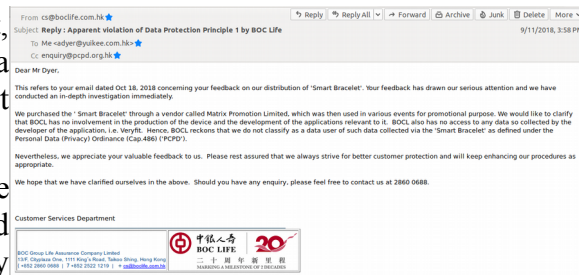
From cs@boclife.com.hk
Subject Reply : Apparent violation of Data Protection Principle 1 by BOC Life
To Me <adyer@yuikee.com.hk>
Cc enquiry@pcpd.org.hk

Reply | Reply All | Forward | Archive | Junk | Delete | More

9/11/2018, 3:58 PM

Dear Mr Dyer,

This refers to your email dated Oct 18, 2018 concerning your feedback on our distribution of 'Smart Bracelet'. Your feedback has drawn our serious attention and we have conducted an in-depth investigation immediately.

We purchased the ' Smart Bracelet' through a vendor called Matrix Promotion Limited, which was then used in various events for promotional purpose. We would like to clarify that BOCL has no involvement in the production of the device and the development of the applications relevant to it. BOCL also has no access to any data so collected by the developer of the application, i.e. Veryfit. Hence, BOCL reckons that we do not classify as a data user of such data collected via the 'Smart Bracelet' as defined under the Personal Data (Privacy) Ordinance (Cap.486) ('PCPD').

Nevertheless, we appreciate your valuable feedback to us. Please rest assured that we always strive for better customer protection and will keep enhancing our procedures as appropriate.

We hope that we have clarified ourselves in the above. Should you have any enquiry, please feel free to contact us at 2860 0688.

Customer Services Department

BOC Group Life Assurance Company Limited
13/F, Citiplaza One, 1111 King's Road, Taikoo Shing, Hong Kong
T +852 2860 0688 | F +852 2522 1219 | cs@boclife.com.hk

中銀人壽
BOC LIFE
二十周年 新里程
MARKING A MILESTONE OF 2 DECADES
20